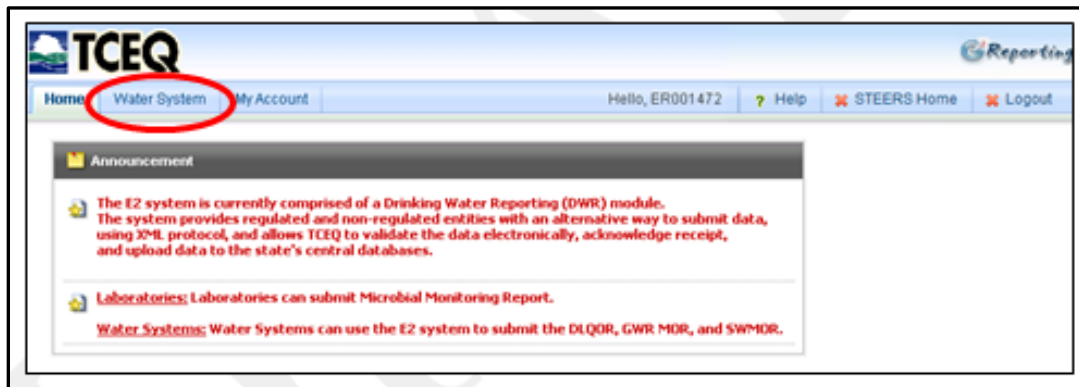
TCEQ

eReporting

Home Water System My Account Hello, ER001472 ? Help STEERS Home Logout

Announcement

The E2 system is currently comprised of a Drinking Water Reporting (DWR) module.
The system provides regulated and non-regulated entities with an alternative way to submit data, using XML protocol, and allows TCEQ to validate the data electronically, acknowledge receipt, and upload data to the state's central databases.

Laboratories: Laboratories can submit Microbial Monitoring Report.

Water Systems: Water Systems can use the E2 system to submit the DLQOR, GWR MOR, and SWMOR.